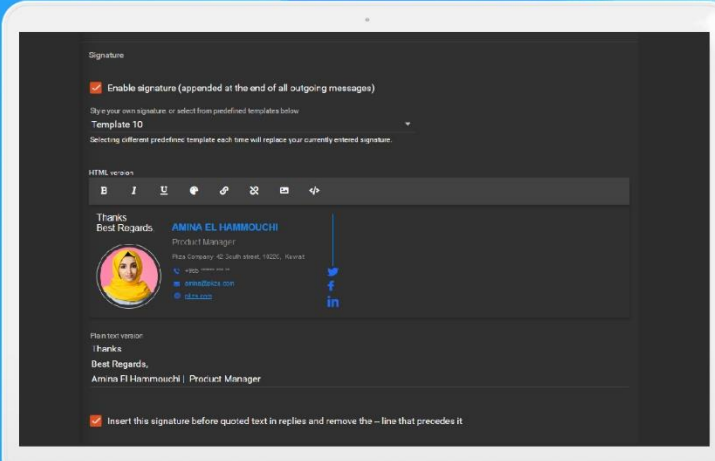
Signature

Enable signature (appended at the end of all outgoing messages)

Style your own signature or select from predefined templates below

Template 10

Selecting different predefined template each time will replace your currently entered signature.

HTML version

B I U

Thanks
Best Regards

AMINA EL HAMMOUCHI

Product Manager

Plza Company 42 South street, 18220, Kuwait

+965 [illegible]

amina@plzs.com

plzs.com

Plain text version

Thanks
Best Regards,
Amina El Hammouchi | Product Manager

Insert this signature before quoted text in replies and remove the -- line that precedes it